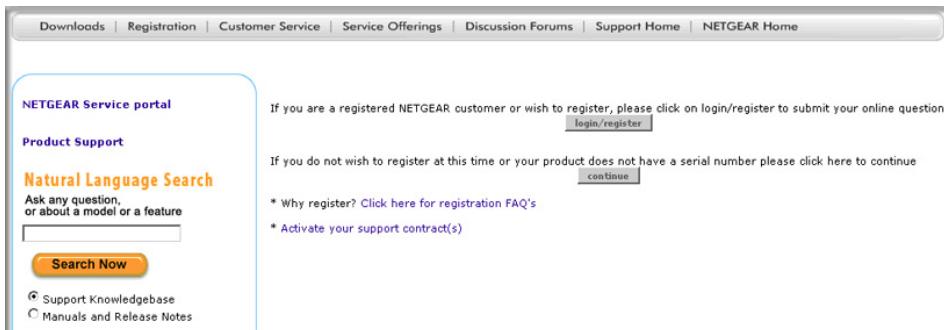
Downloads | Registration | Customer Service | Service Offerings | Discussion Forums | Support Home | NETGEAR Home

NETGEAR Service portal

Product Support

Natural Language Search

Ask any question, or about a model or a feature

Search Now

Support Knowledgebase

Manuals and Release Notes

If you are a registered NETGEAR customer or wish to register, please click on login/register to submit your online question

login/register

If you do not wish to register at this time or your product does not have a serial number please click here to continue

continue

* Why register? Click here for registration FAQ's

* Activate your support contract(s)